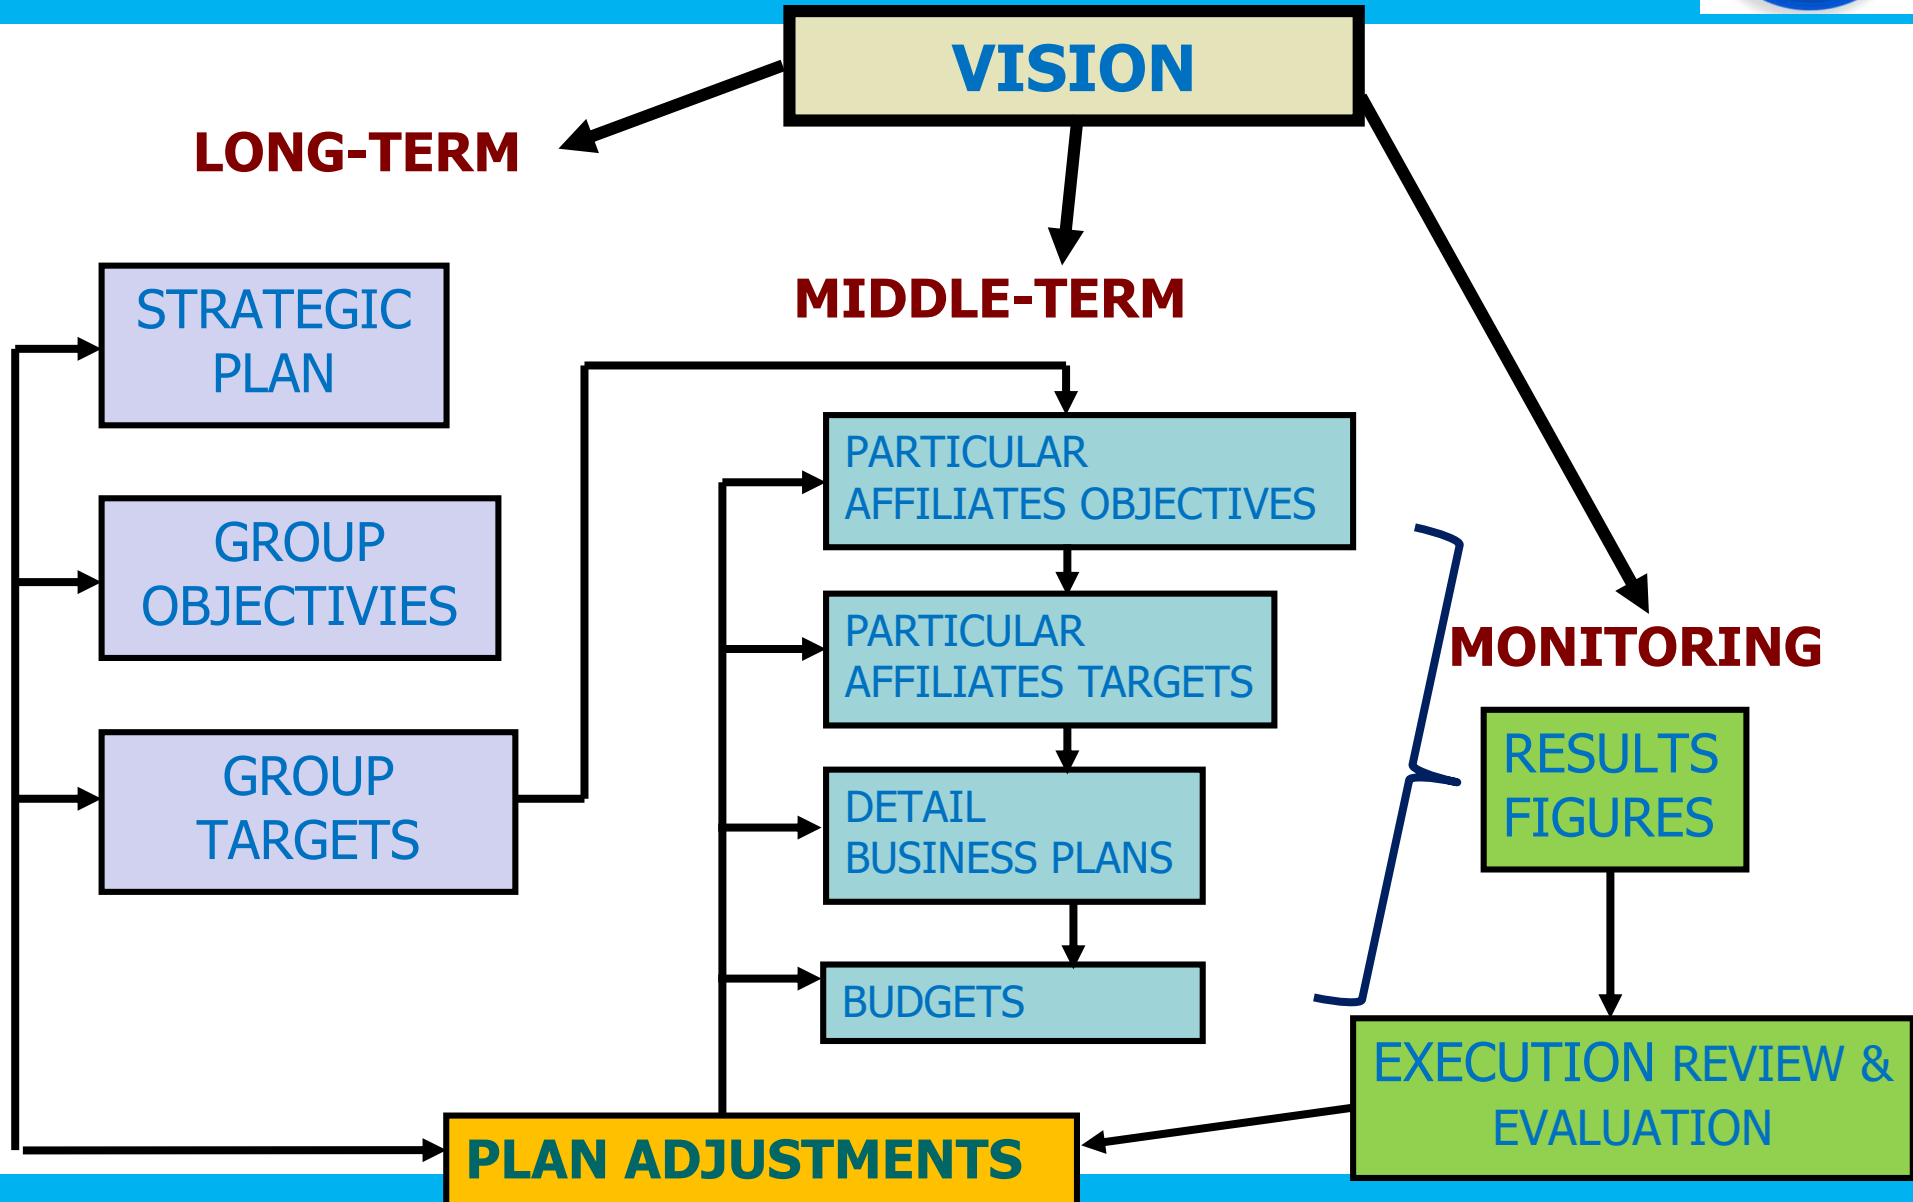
VISION

LONG-TERM

MIDDLE-TERM

STRATEGIC PLAN

GROUP OBJECTIVIES

GROUP TARGETS

PARTICULAR AFFILIATES OBJECTIVES

PARTICULAR AFFILIATES TARGETS

DETAIL BUSINESS PLANS

BUDGETS

MONITORING

RESULTS FIGURES

EXECUTION REVIEW & EVALUATION

PLAN ADJUSTMENTS